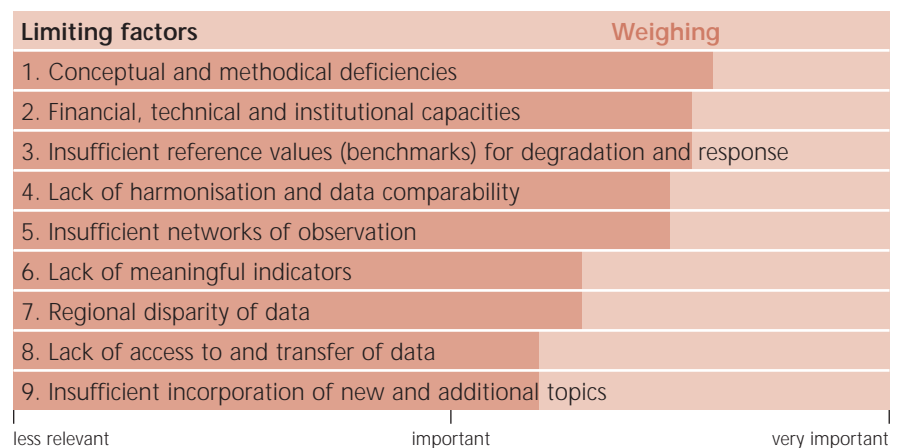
Limiting factors Weighing

1. Conceptual and methodical deficiencies

2. Financial, technical and institutional capacities

3. Insufficient reference values (benchmarks) for degradation and response

4. Lack of harmonisation and data comparability

5. Insufficient networks of observation

6. Lack of meaningful indicators

7. Regional disparity of data

8. Lack of access to and transfer of data

9. Insufficient incorporation of new and additional topics

less relevant important very important